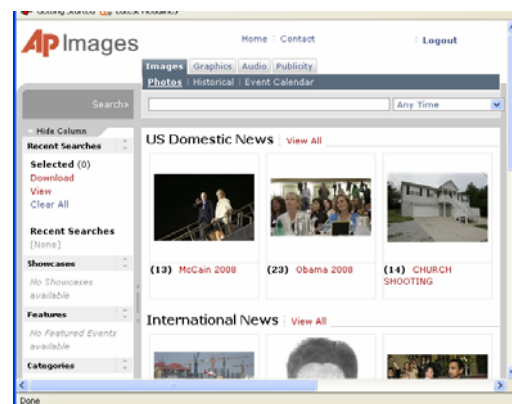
Getting Started Latest Headlines

AP Images

Home | Contact

Logout

Images Graphics Audio Publicity

Photos | Historical | Event Calendar

Search>

Any Time

Hide Column

Recent Searches

Selected (0)
Download
View
Clear All

Recent Searches
[None]

Showcases

No Showcases available

Features

No Featured Events available

Categories

US Domestic News | View All

(13) McCain 2008

(23) Obama 2008

(14) CHURCH SHOOTING

International News | View All

Done